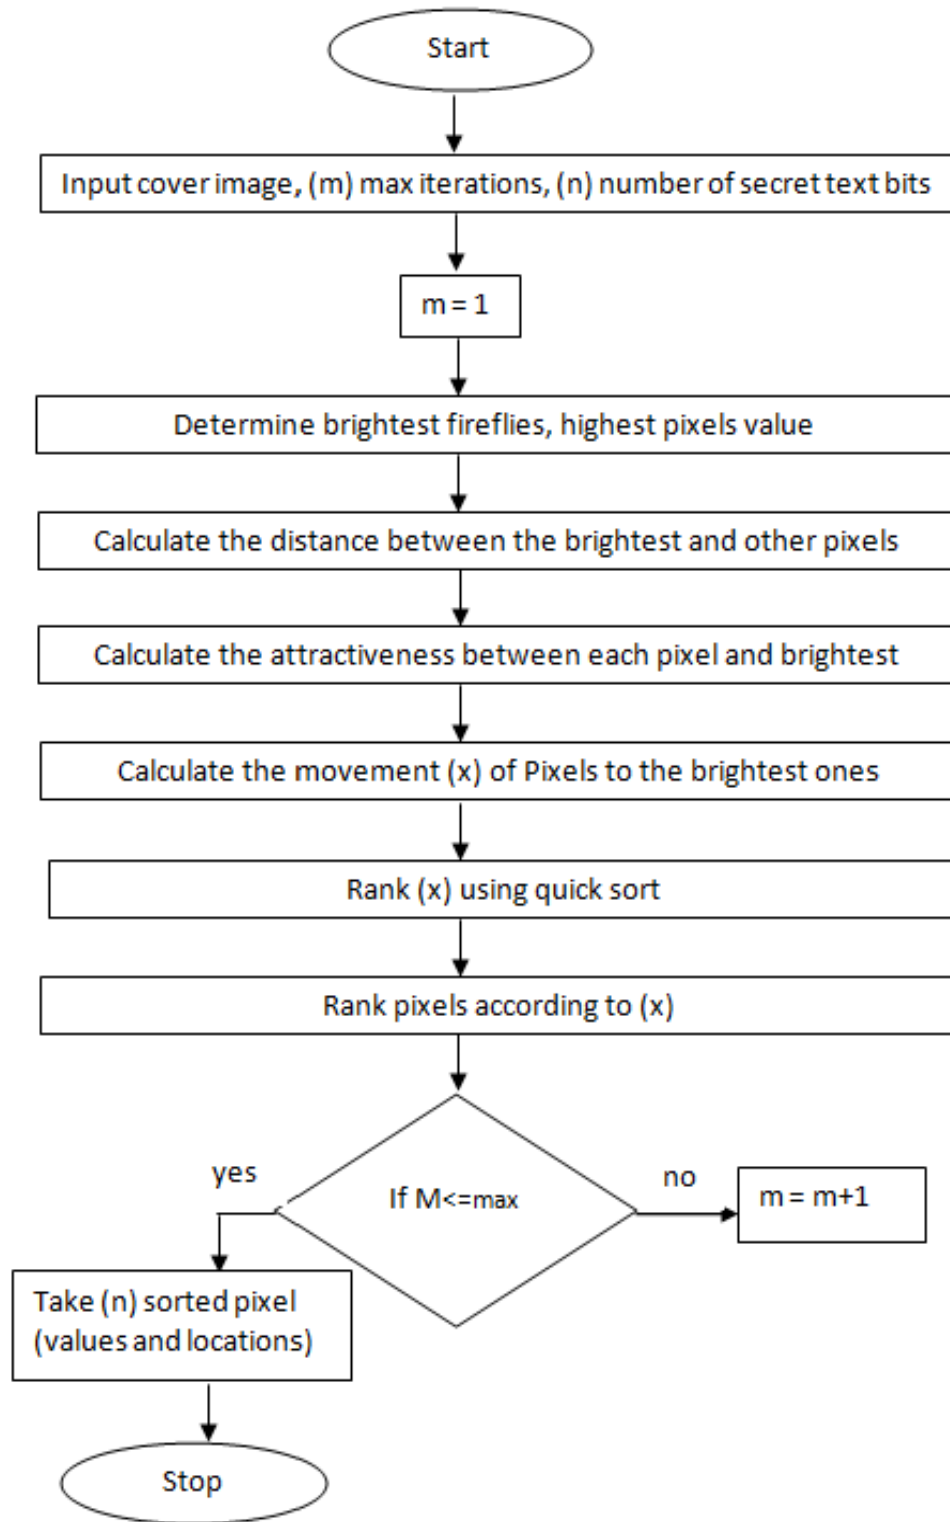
Start

Input cover image, (m) max iterations, (n) number of secret text bits

m = 1

Determine brightest fireflies, highest pixels value

Calculate the distance between the brightest and other pixels

Calculate the attractiveness between each pixel and brightest

Calculate the movement (x) of Pixels to the brightest ones

Rank (x) using quick sort

Rank pixels according to (x)

If M<=max

yes

no

m = m+1

Take (n) sorted pixel (values and locations)

Stop